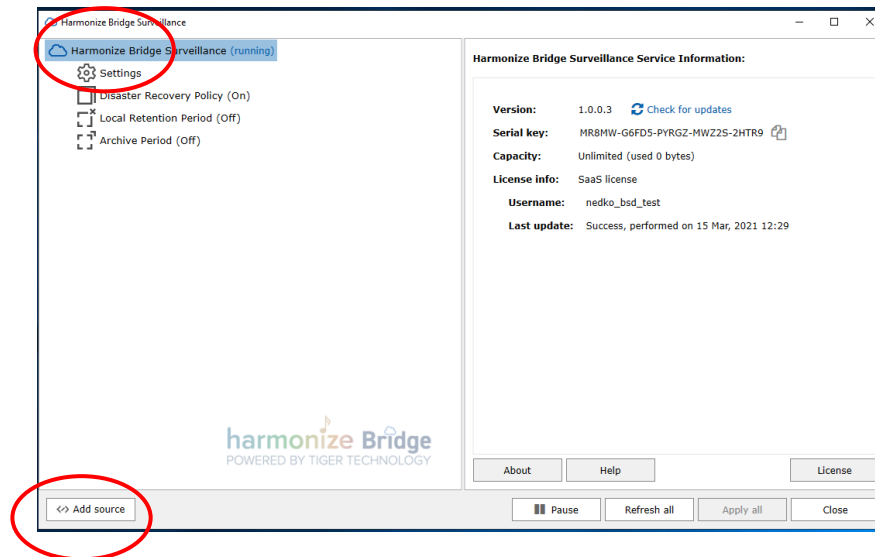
Harmonize Bridge Surveillance

Harmonize Bridge Surveillance (running)
Settings
Disaster Recovery Policy (On)
Local Retention Period (Off)
Archive Period (Off)

Harmonize Bridge Surveillance Service Information:

Version: 1.0.0.3 Check for updates
Serial key: MR8MW-G6FD5-PYRGZ-MWZ2S-2HTR9
Capacity: Unlimited (used 0 bytes)
License info: SaaS license
Username: nedko_bsd_test
Last update: Success, performed on 15 Mar, 2021 12:29

harmonize Bridge
POWERED BY TIGER TECHNOLOGY

About
Help
License

Add source
Pause
Refresh all
Apply all
Close